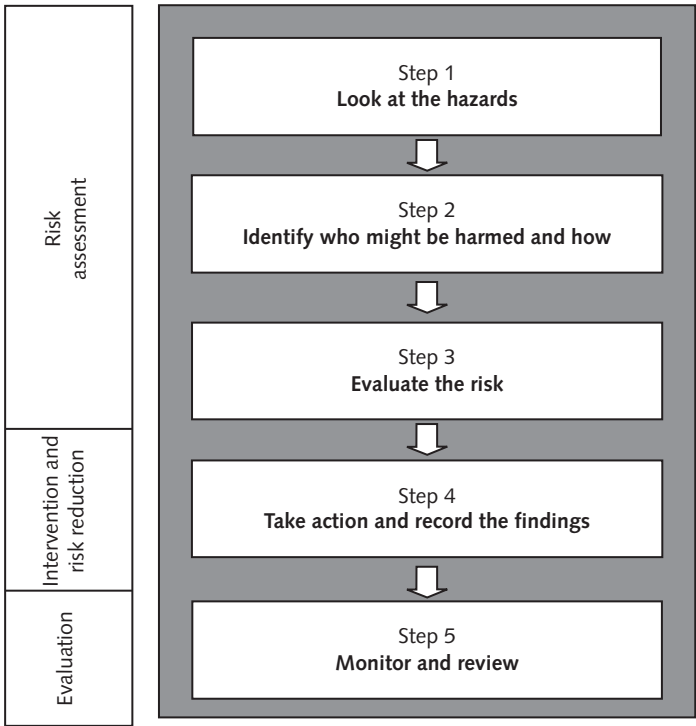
Risk assessment

Intervention and risk reduction

Evaluation

Step 1
**Look at the hazards**

Step 2
**Identify who might be harmed and how**

Step 3
**Evaluate the risk**

Step 4
**Take action and record the findings**

Step 5
**Monitor and review**